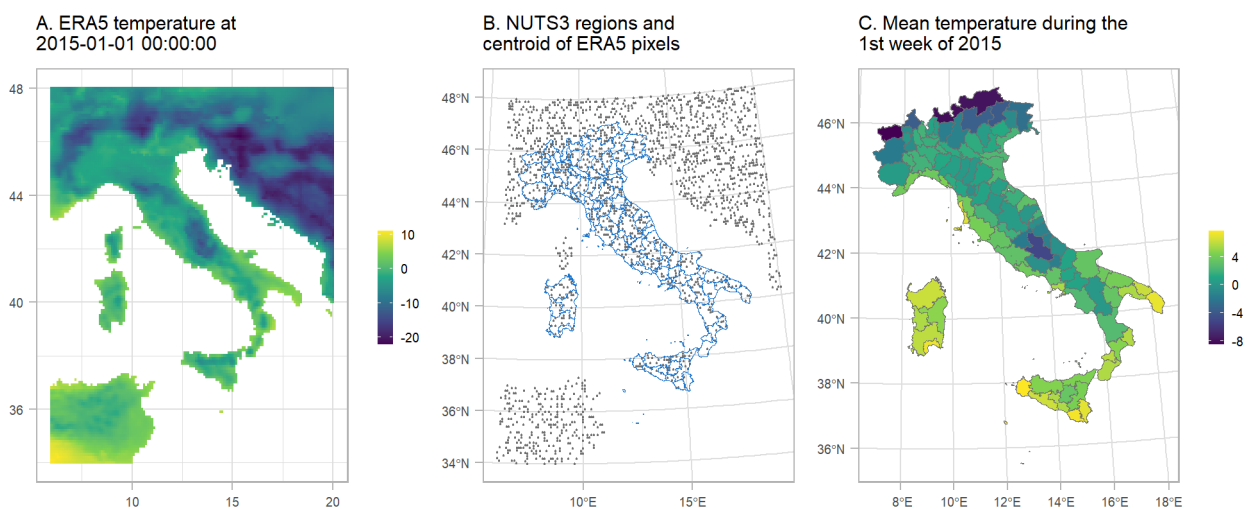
A. ERA5 temperature at 2015-01-01 00:00:00

48
44
40
36
10
15
20

10
0
-10
-20

B. NUTS3 regions and centroid of ERA5 pixels

48°N
46°N
44°N
42°N
40°N
38°N
36°N
34°N
10°E
15°E

C. Mean temperature during the 1st week of 2015

46°N
44°N
42°N
40°N
38°N
36°N
8°E
10°E
12°E
14°E
16°E
18°E

4
0
-4
-8